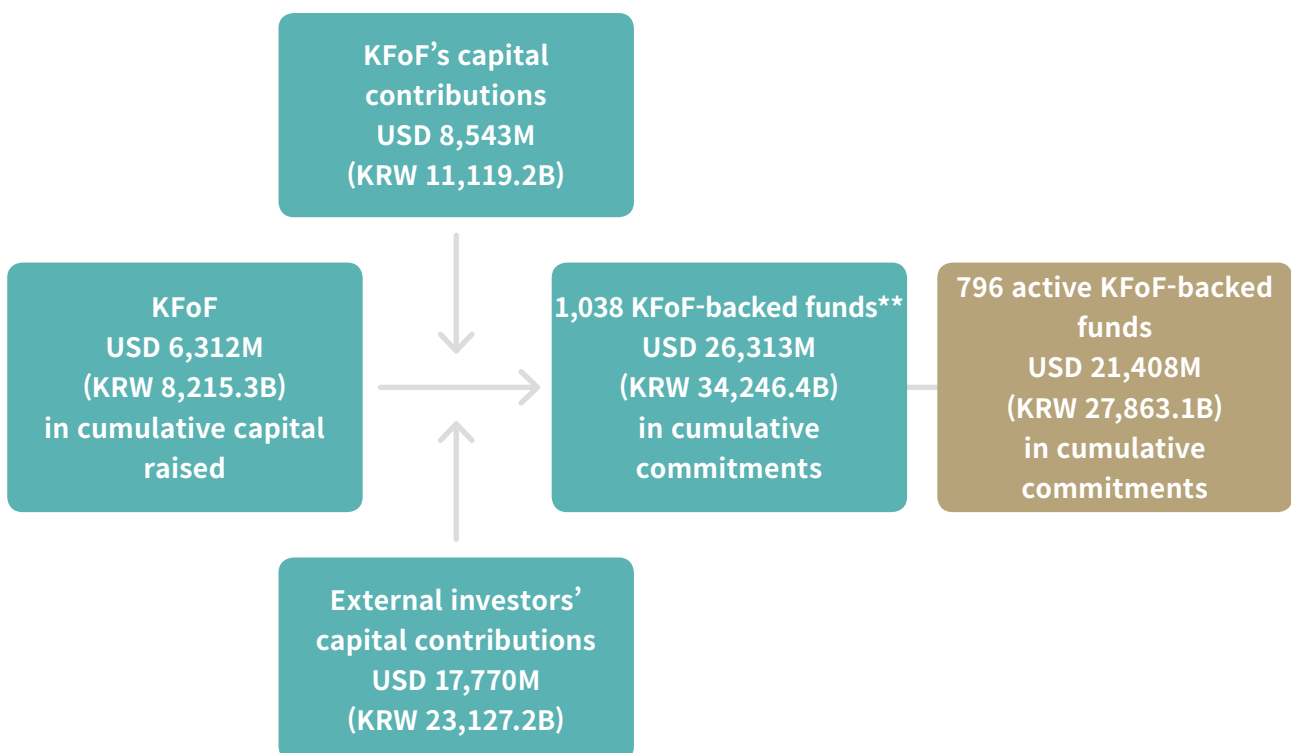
KFoF’s capital contributions
USD 8,543M
(KRW 11,119.2B)

KFoF
USD 6,312M
(KRW 8,215.3B)
in cumulative capital raised

1,038 KFoF-backed funds**
USD 26,313M
(KRW 34,246.4B)
in cumulative commitments

796 active KFoF-backed funds
USD 21,408M
(KRW 27,863.1B)
in cumulative commitments

External investors’ capital contributions
USD 17,770M
(KRW 23,127.2B)